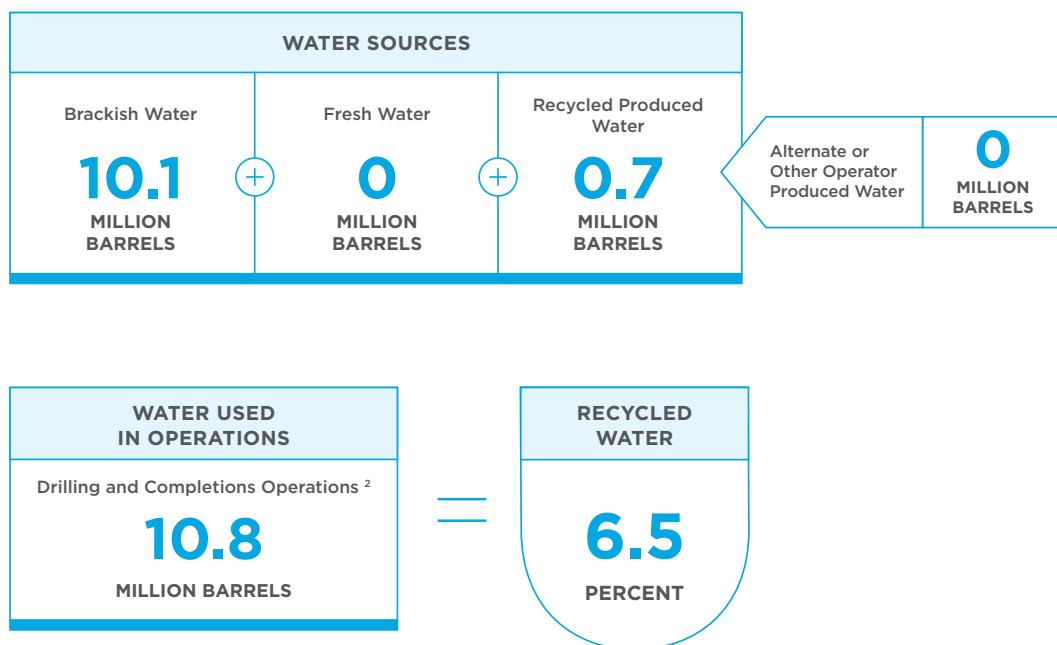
WATER SOURCES

Brackish Water
10.1
MILLION BARRELS

+

Fresh Water
0
MILLION BARRELS

+

Recycled Produced Water
0.7
MILLION BARRELS

Alternate or Other Operator Produced Water
0
MILLION BARRELS

WATER USED IN OPERATIONS

Drilling and Completions Operations $^2$
10.8
MILLION BARRELS

=

RECYCLED WATER
6.5
PERCENT